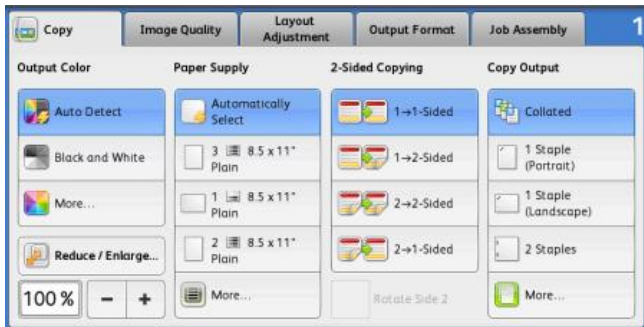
Copy | Image Quality | Layout Adjustment | Output Format | Job Assembly | 1

Output Color

Auto Detect

Black and White

More...

Reduce / Enlarge...

100 %

−

+

Paper Supply

Automatically Select

3 8.5 x 11" Plain

1 8.5 x 11" Plain

2 8.5 x 11" Plain

More...

2-Sided Copying

1→1-Sided

1→2-Sided

2→2-Sided

2→1-Sided

Rotate Side 2

Copy Output

Collated

1 Staple (Portrait)

1 Staple (Landscape)

2 Staples

More...